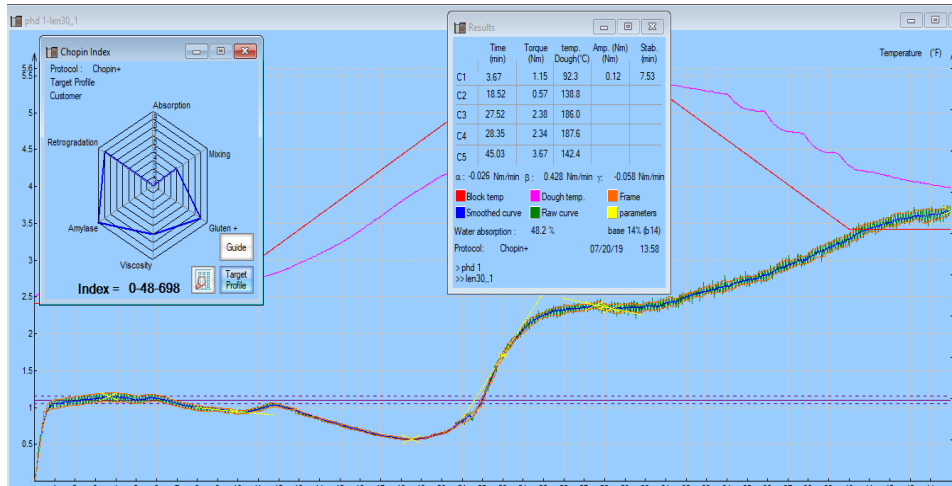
phd 1-len30_1

Chopin Index

Protocol : Chopin+
Target Profile
Customer

Absorption
Mixing
Gluten +
Viscosity
Amylase
Retrogradation

Guide

Target Profile

Index = 0-48-698

Results

| | Time (min) | Torque (Nm) | temp. Dough(°C) | Amp. (Nm) (Nm) | Stab. (min) |
|---|---|---|---|---|---|
| C1 | 3.67 | 1.15 | 92.3 | 0.12 | 7.53 |
| C2 | 18.52 | 0.57 | 138.8 | | |
| C3 | 27.52 | 2.38 | 186.0 | | |
| C4 | 28.35 | 2.34 | 187.6 | | |
| C5 | 45.03 | 3.67 | 142.4 | | |

α : -0.026 Nm/min β : 0.428 Nm/min γ : -0.058 Nm/min

Block temp
Dough temp.
Frame
Smoothed curve
Raw curve
parameters

Water absorption : 48.2 % base 14% (b14)

Protocol: Chopin+ 07/20/19 13:58

> phd 1
>> len30_1

Temperature (°F)

5.8
5.5
5
4.5
4
3.5
3
2.5
2
1.5
1
0.5